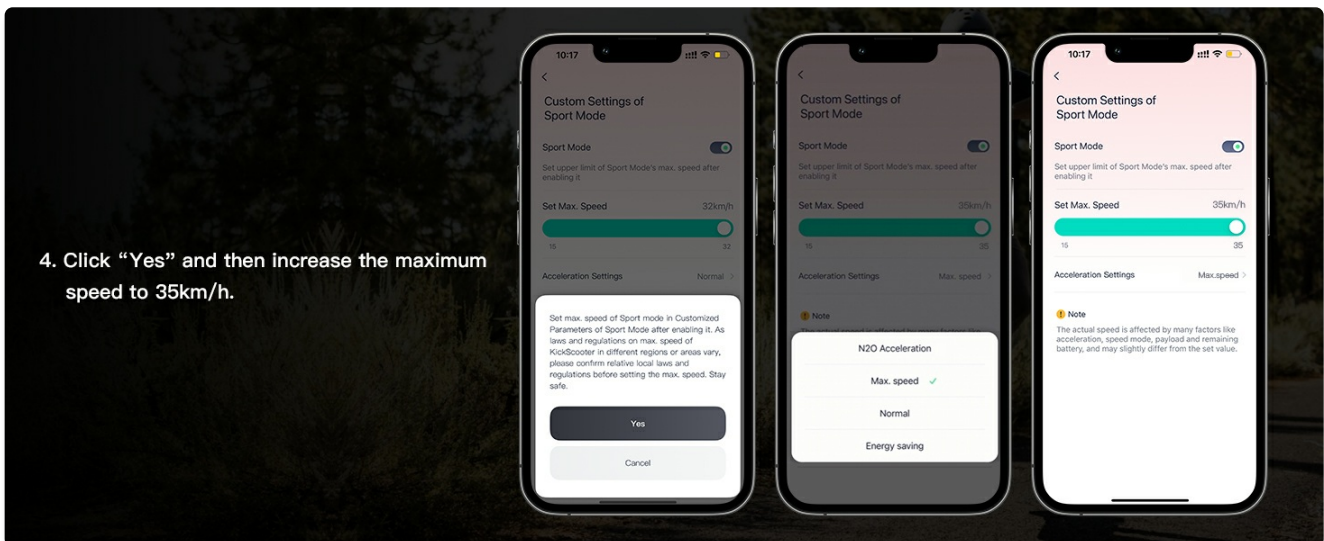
4. Click “Yes” and then increase the maximum speed to 35km/h.

10:17

<

Custom Settings of Sport Mode

Sport Mode

Set upper limit of Sport Mode's max. speed after enabling it

Set Max. Speed 32km/h

15 32

Acceleration Settings Normal >

Set max. speed of Sport mode in Customized Parameters of Sport Mode after enabling it. As laws and regulations on max. speed of KickScooter in different regions or areas vary, please confirm relative local laws and regulations before setting the max. speed. Stay safe.

Yes

Cancel

<

Custom Settings of Sport Mode

Sport Mode

Set upper limit of Sport Mode's max. speed after enabling it

Set Max. Speed 35km/h

15 35

Acceleration Settings Max. speed >

Note

The actual speed is affected by many factors like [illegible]

N2O Acceleration

Max. speed ✓

Normal

Energy saving

10:17

<

Custom Settings of Sport Mode

Sport Mode

Set upper limit of Sport Mode's max. speed after enabling it

Set Max. Speed 35km/h

15 35

Acceleration Settings Max.speed >

Note

The actual speed is affected by many factors like acceleration, speed mode, payload and remaining battery, and may slightly differ from the set value.